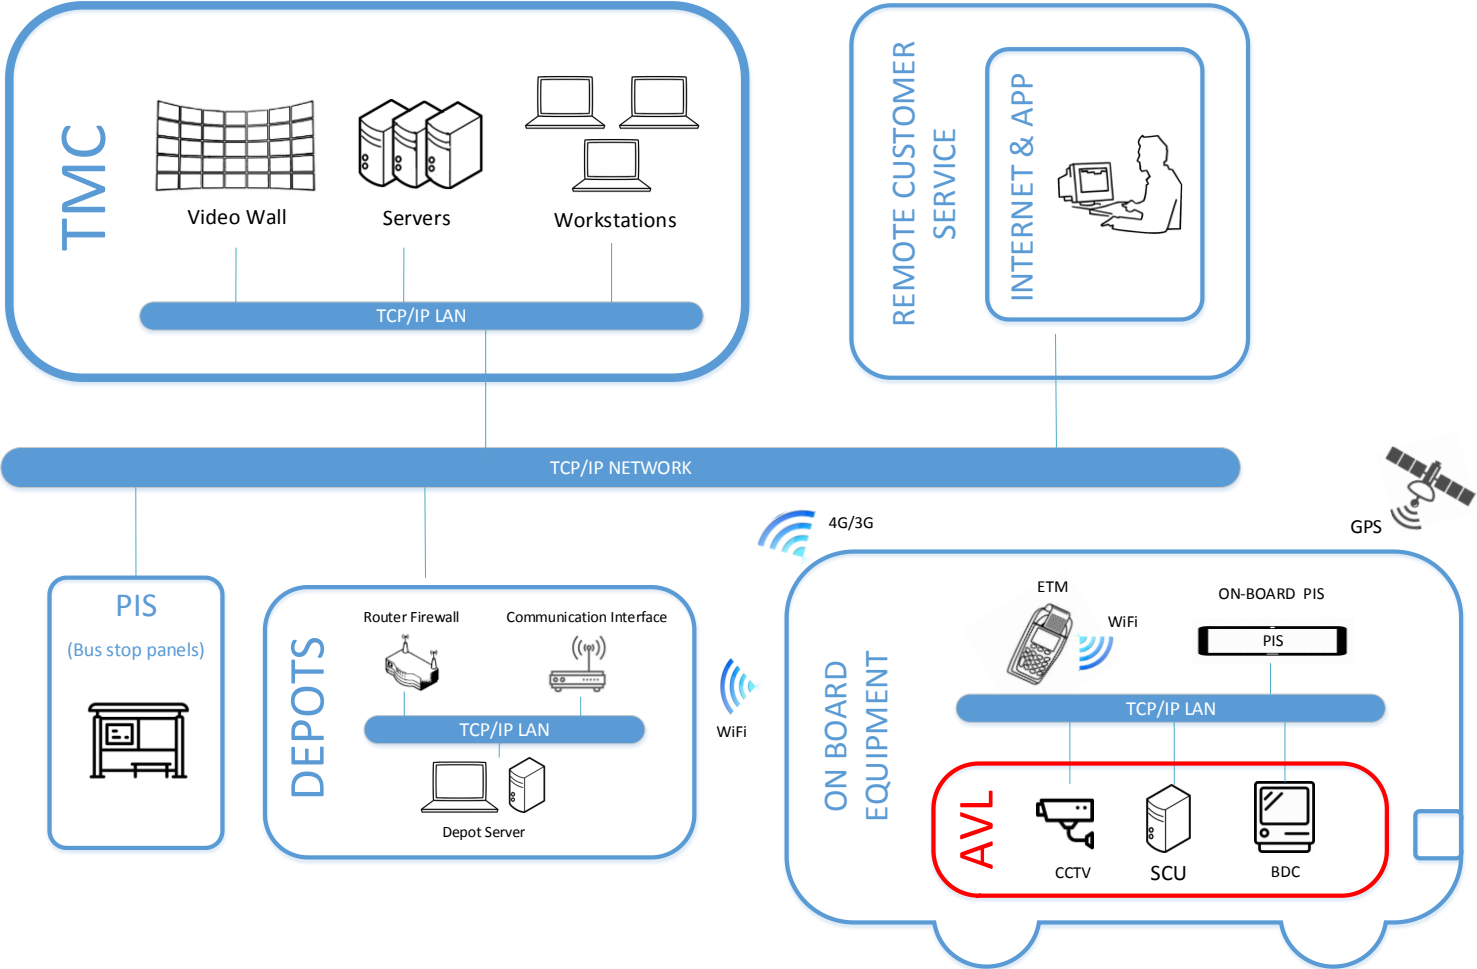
TMC

Video Wall

Servers

Workstations

TCP/IP LAN

REMOTE CUSTOMER SERVICE

INTERNET & APP

TCP/IP NETWORK

GPS

4G/3G

PIS

(Bus stop panels)

DEPOTS

Router Firewall

Communication Interface

TCP/IP LAN

Depot Server

WiFi

ON BOARD EQUIPMENT

ETM

WiFi

ON-BOARD PIS

PIS

TCP/IP LAN

AVL

CCTV

SCU

BDC